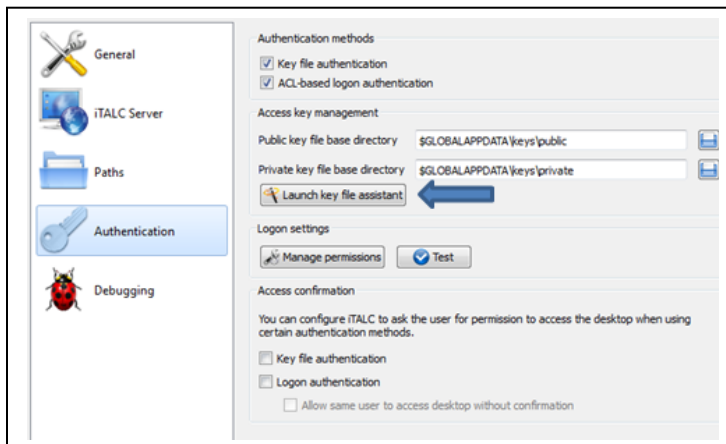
General

iTALC Server

Paths

Authentication

Debugging

Authentication methods

Key file authentication

ACL-based logon authentication

Access key management

Public key file base directory $GLOBALAPPDATA\keys\public

Private key file base directory $GLOBALAPPDATA\keys\private

Launch key file assistant

Logon settings

Manage permissions

Test

Access confirmation

You can configure iTALC to ask the user for permission to access the desktop when using certain authentication methods.

Key file authentication

Logon authentication

Allow same user to access desktop without confirmation